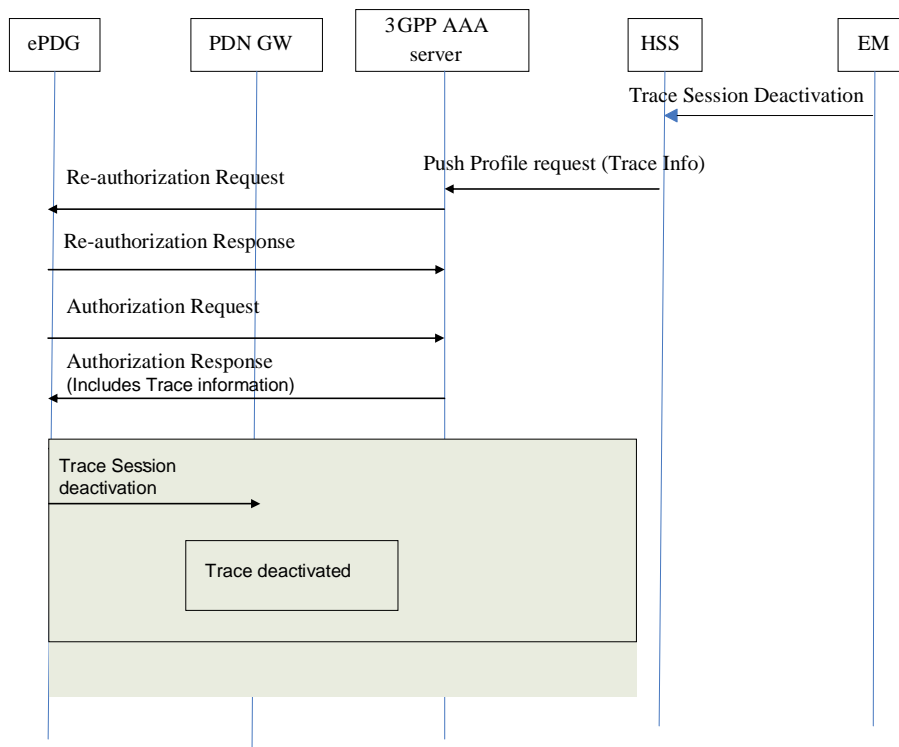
ePDG

PDN GW

3GPP AAA server

HSS

EM

Trace Session Deactivation

Push Profile request (Trace Info)

Re-authorization Request

Re-authorization Response

Authorization Request

Authorization Response
(Includes Trace information)

Trace Session deactivation

Trace deactivated